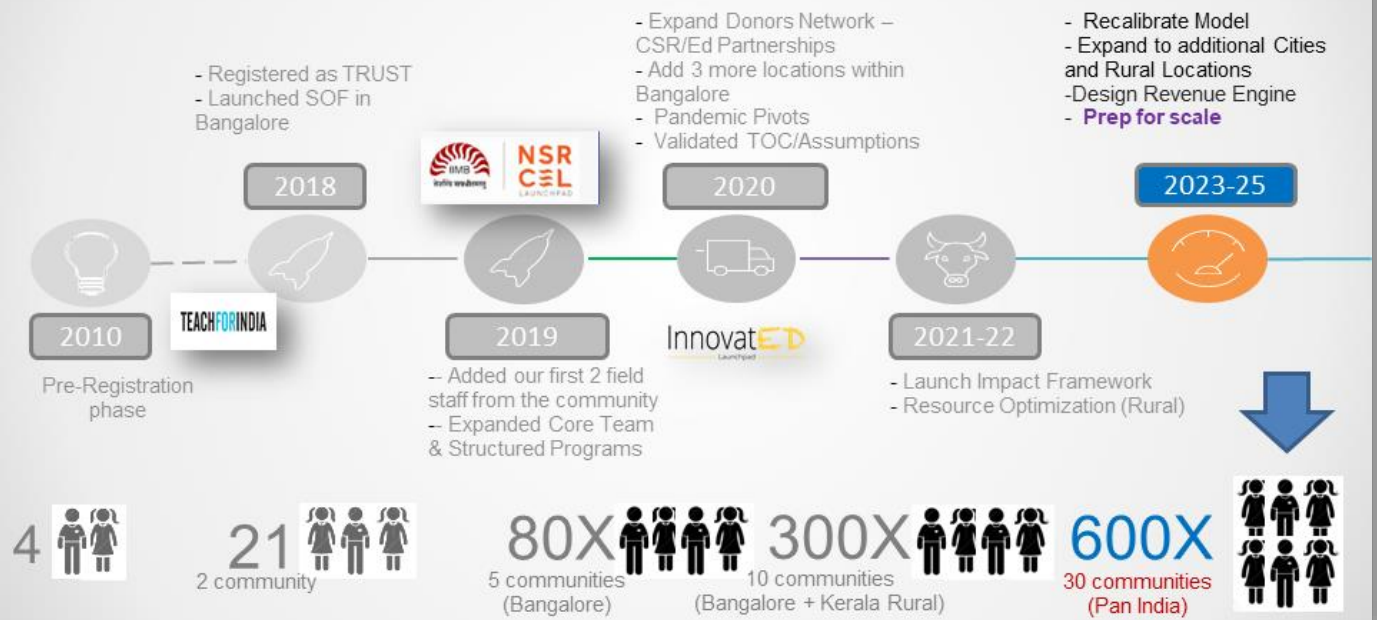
- Registered as TRUST
- Launched SOF in Bangalore

- Expand Donors Network – CSR/Ed Partnerships
- Add 3 more locations within Bangalore
- Pandemic Pivots
- Validated TOC/Assumptions

- Recalibrate Model
- Expand to additional Cities and Rural Locations
-Design Revenue Engine
- Prep for scale

2018

IIMB NSR CEL LAUNCHPAD

2020

2023-25

2010

TEACHFORINDIA

2019

InnovatED Launchpad

2021-22

Pre-Registration phase

-- Added our first 2 field staff from the community
-- Expanded Core Team & Structured Programs

- Launch Impact Framework
- Resource Optimization (Rural)

4

21
2 community

80X
5 communities (Bangalore)

300X
10 communities (Bangalore + Kerala Rural)

600X
30 communities (Pan India)